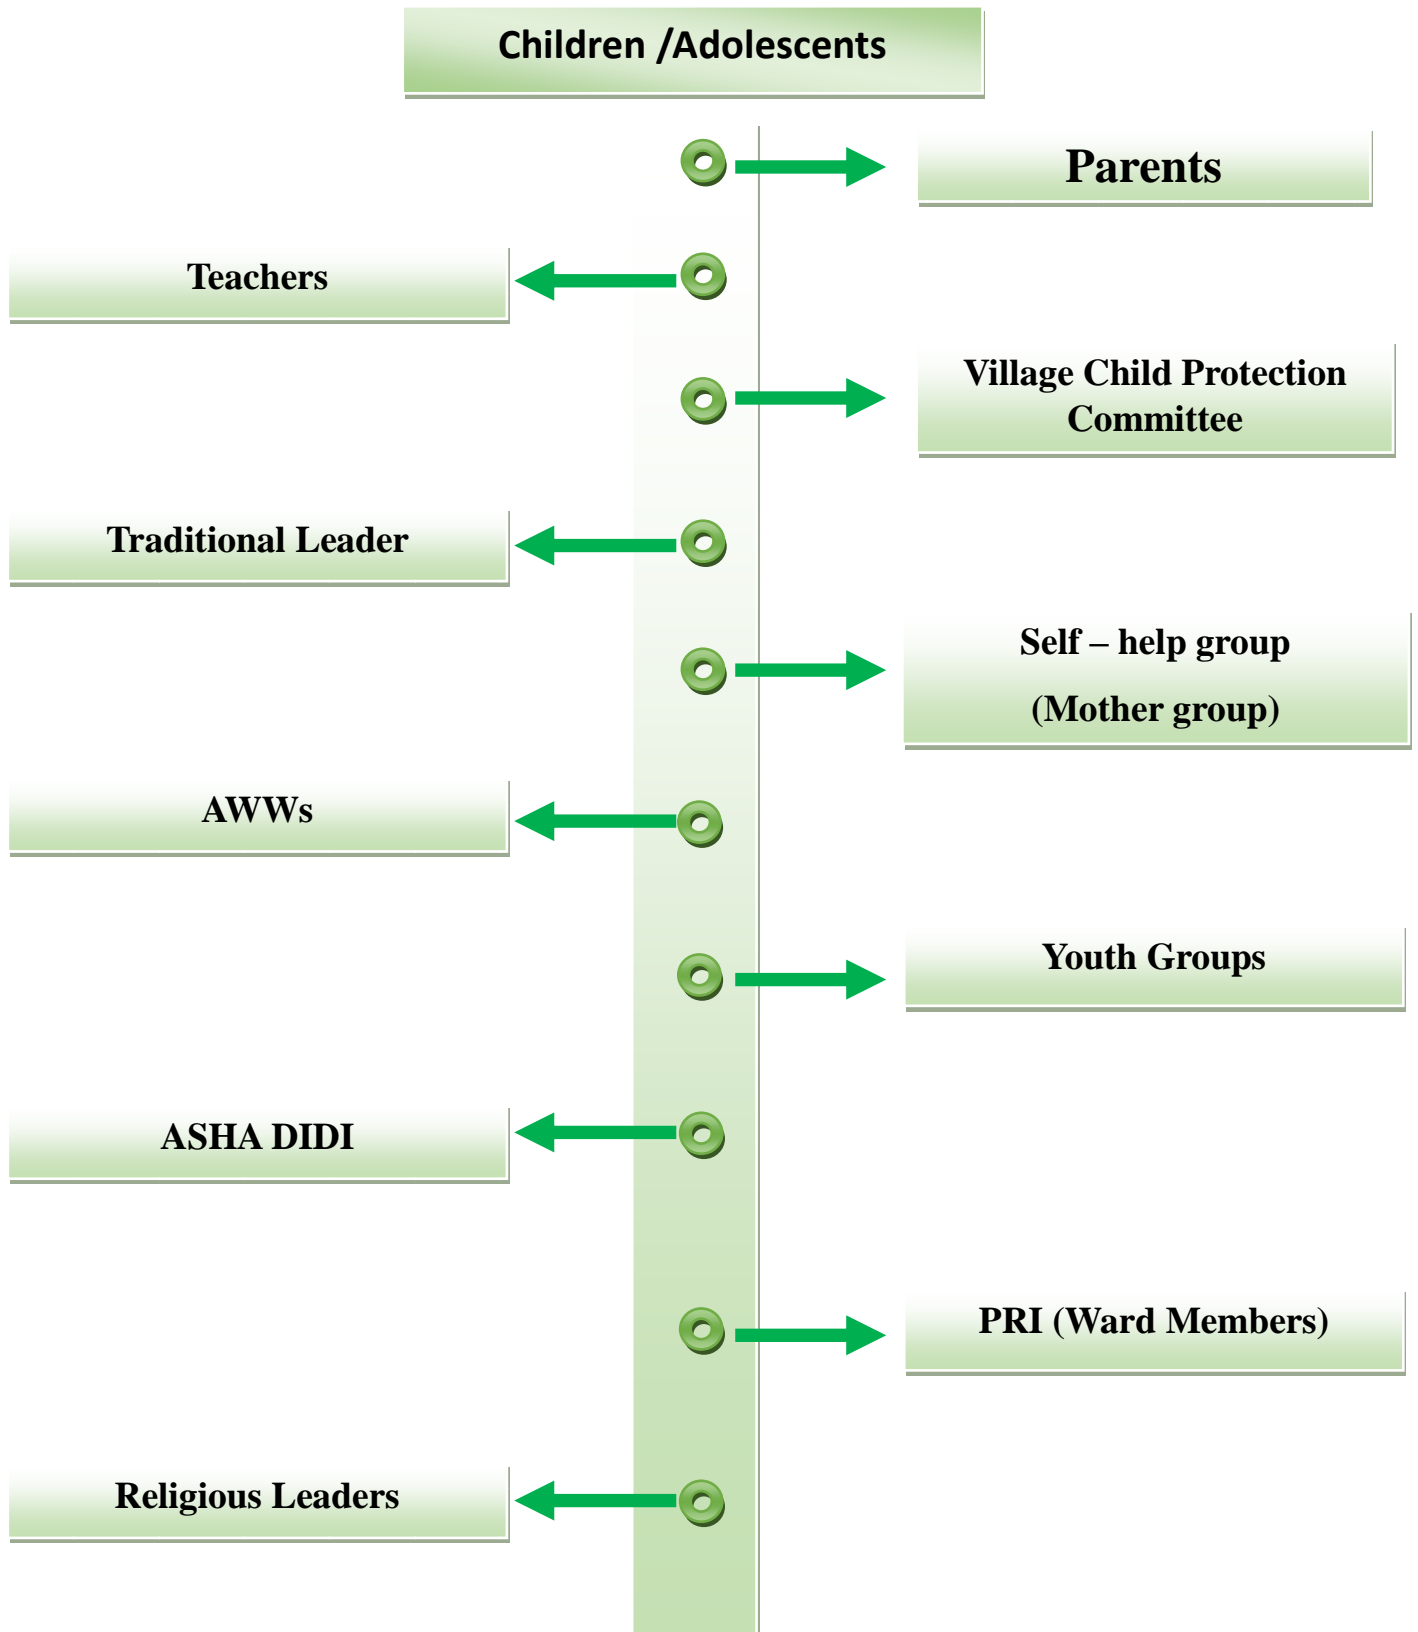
Children /Adolescents

Parents

Teachers

Village Child Protection Committee

Traditional Leader

Self – help group

(Mother group)

AWWs

Youth Groups

ASHA DIDI

PRI (Ward Members)

Religious Leaders